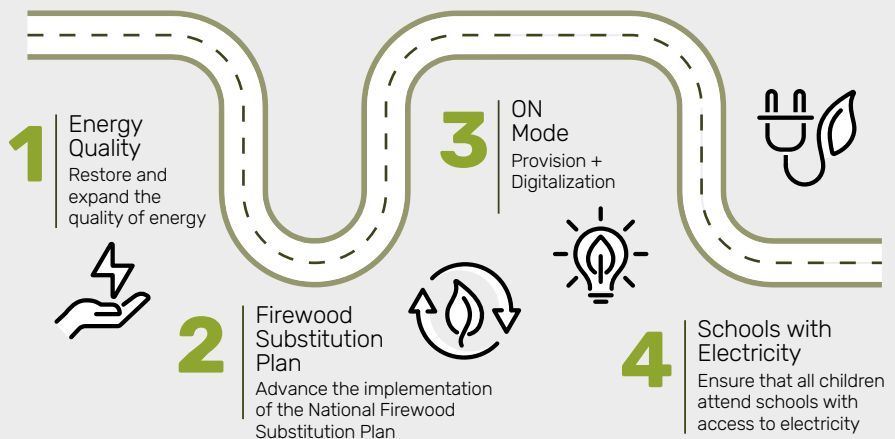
1

Energy Quality

Restore and expand the quality of energy

2

Firewood Substitution Plan

Advance the implementation of the National Firewood Substitution Plan

3

ON Mode

Provision + Digitalization

4

Schools with Electricity

Ensure that all children attend schools with access to electricity